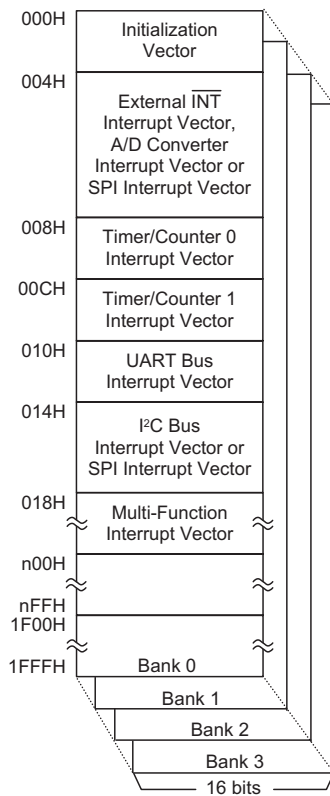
000H
Initialization Vector

004H
External $\overline{INT}$ Interrupt Vector, A/D Converter Interrupt Vector or SPI Interrupt Vector

008H
Timer/Counter 0 Interrupt Vector

00CH
Timer/Counter 1 Interrupt Vector

010H
UART Bus Interrupt Vector

014H
I$^2$C Bus Interrupt Vector or SPI Interrupt Vector

018H
Multi-Function Interrupt Vector

n00H

nFFH
1F00H

1FFFH
Bank 0

Bank 1

Bank 2

Bank 3

16 bits